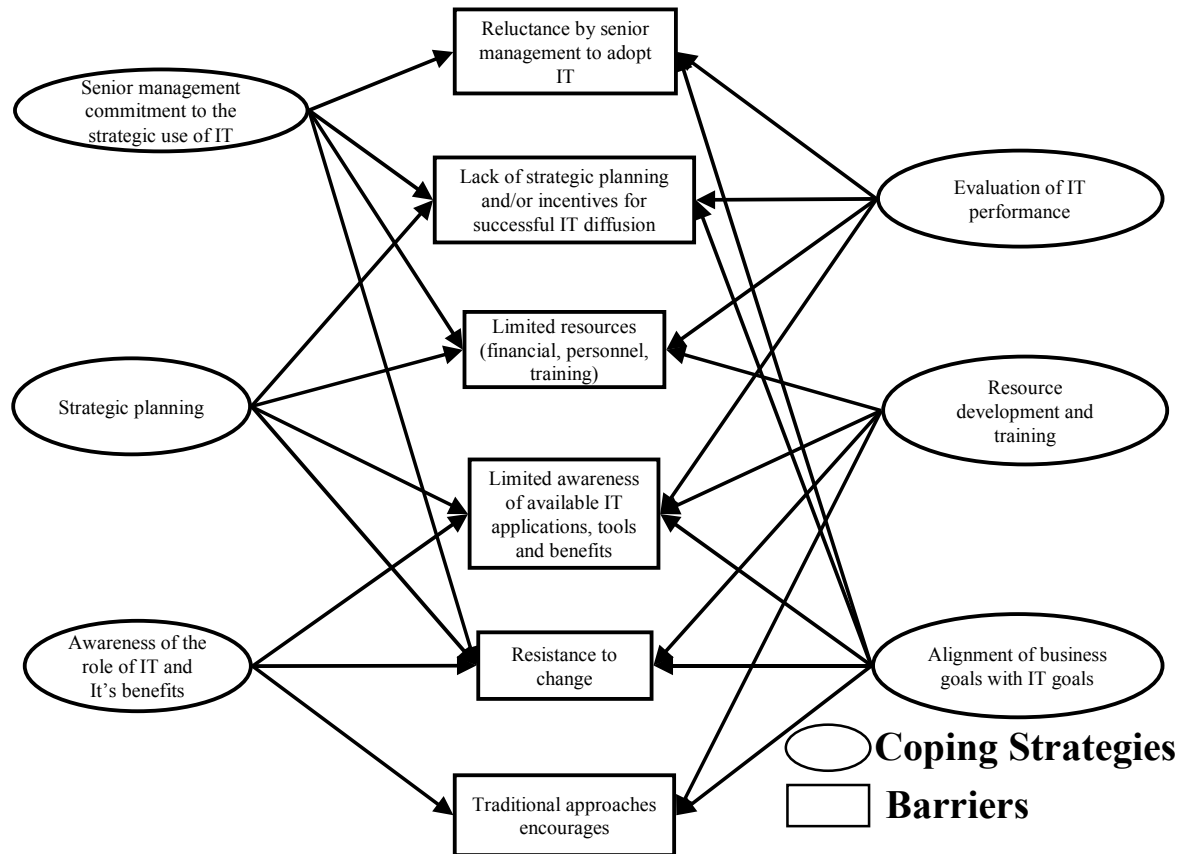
Senior management commitment to the strategic use of IT

Reluctance by senior management to adopt IT

Lack of strategic planning and/or incentives for successful IT diffusion

Evaluation of IT performance

Limited resources (financial, personnel, training)

Strategic planning

Resource development and training

Limited awareness of available IT applications, tools and benefits

Awareness of the role of IT and It's benefits

Resistance to change

Alignment of business goals with IT goals

Traditional approaches encourages

Coping Strategies

Barriers